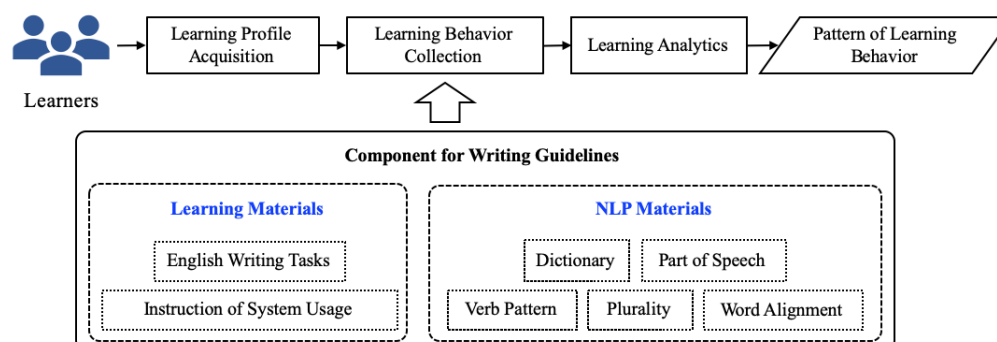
Learners

Learning Profile Acquisition

Learning Behavior Collection

Learning Analytics

Pattern of Learning Behavior

Component for Writing Guidelines

Learning Materials

English Writing Tasks

Instruction of System Usage

NLP Materials

Dictionary

Part of Speech

Verb Pattern

Plurality

Word Alignment